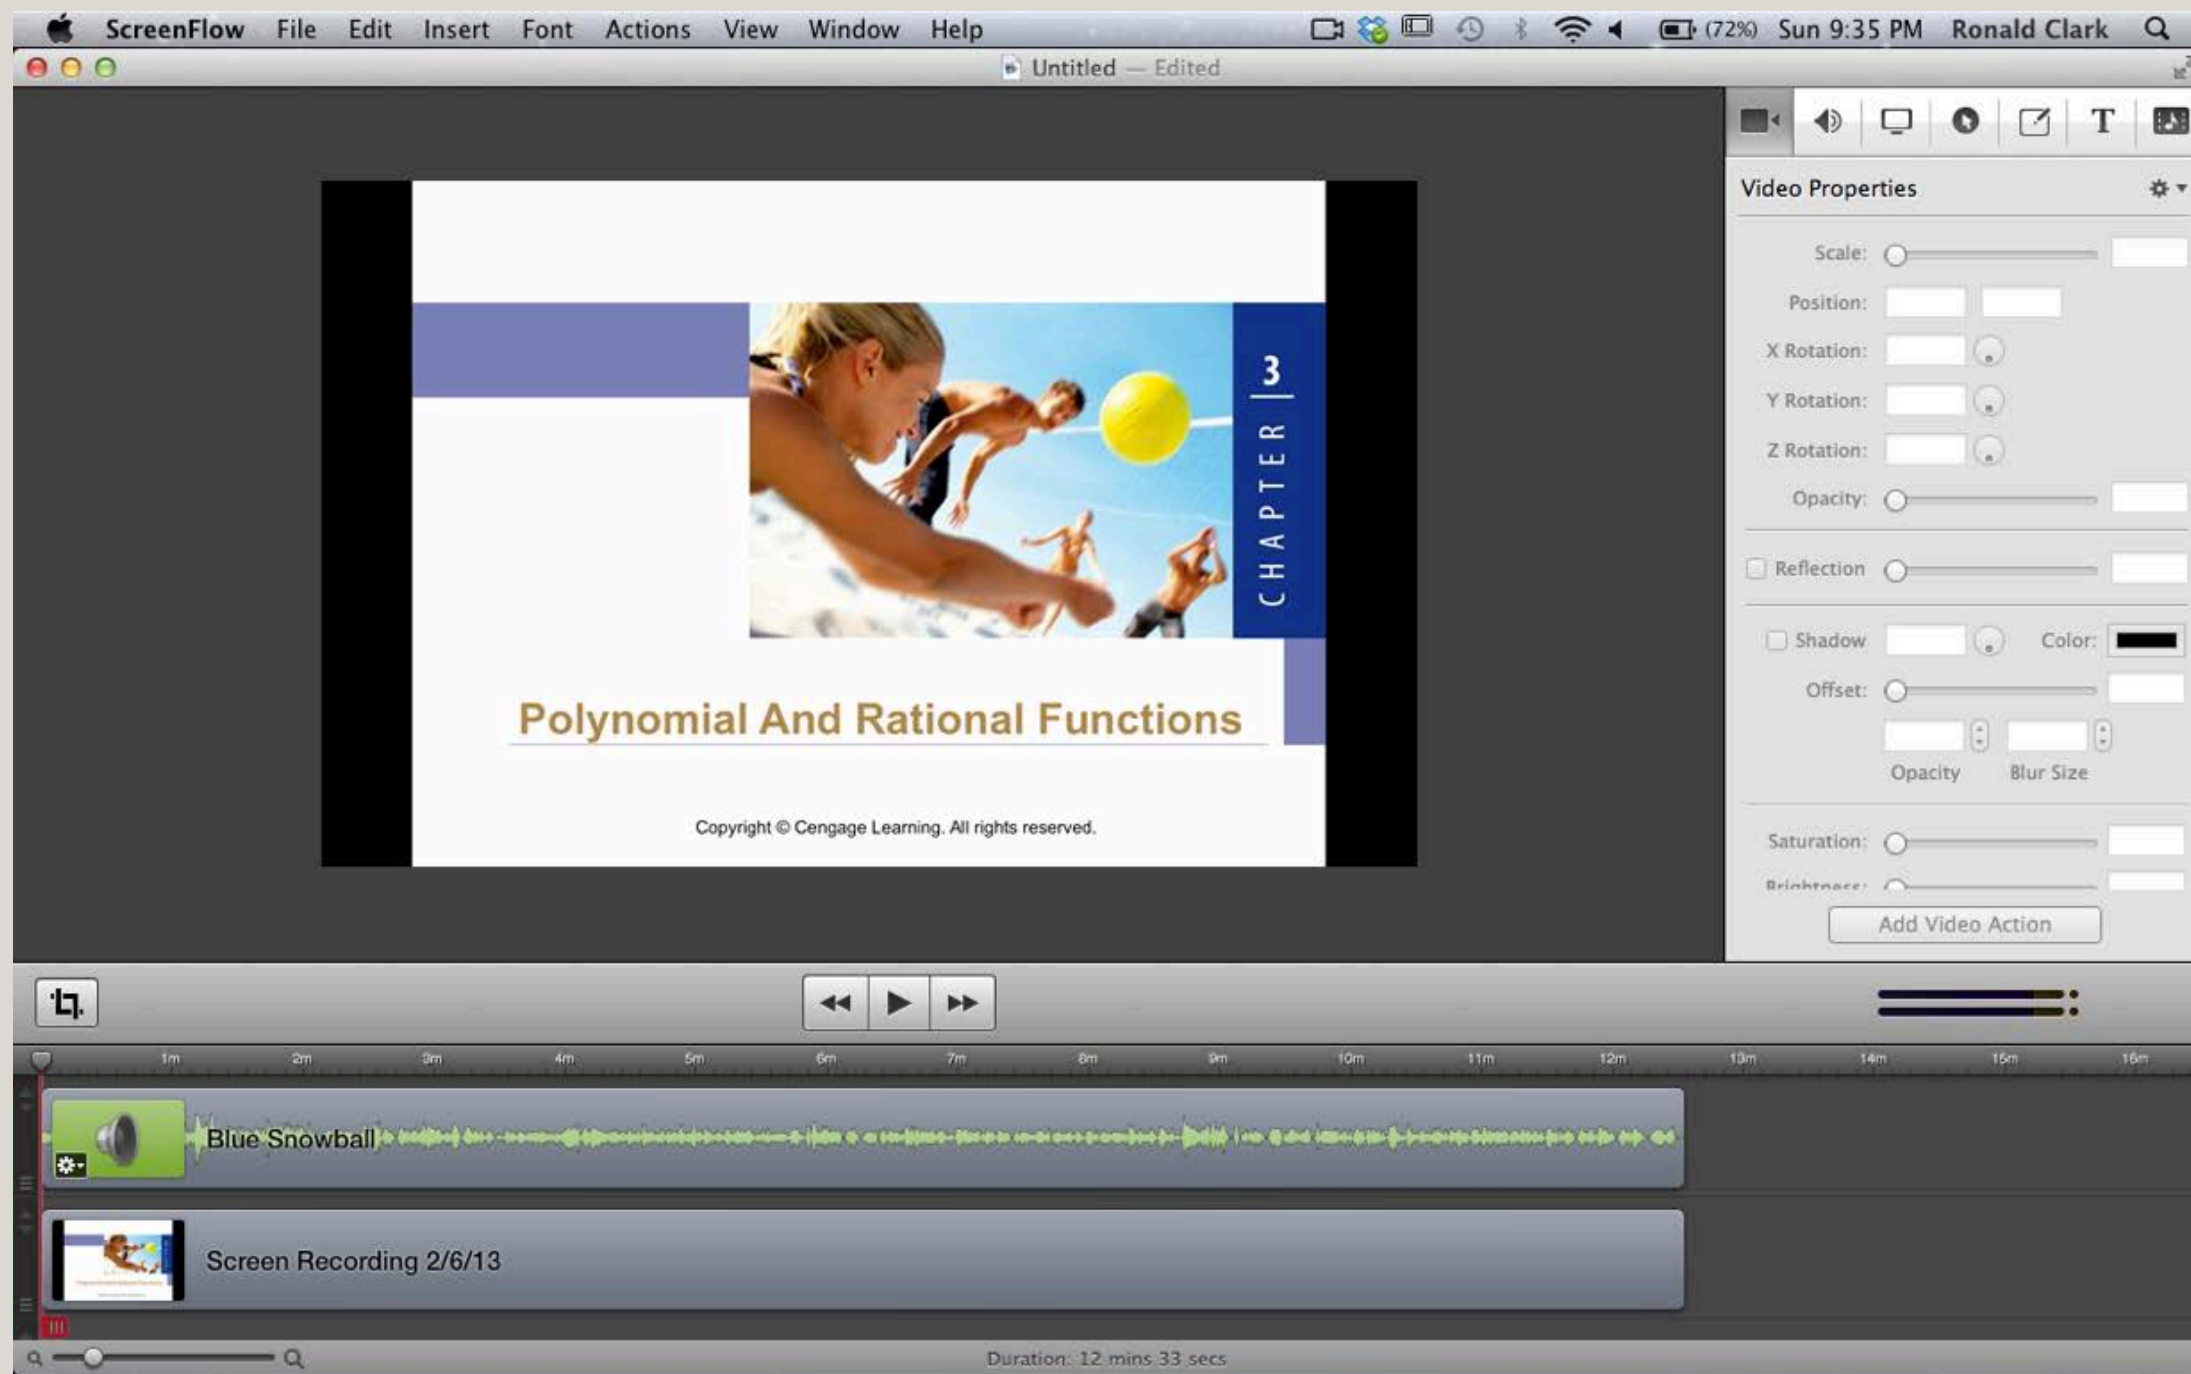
ScreenFlow File Edit Insert Font Actions View Window Help (72%) Sun 9:35 PM Ronald Clark

Untitled — Edited

3
CHAPTER

Polynomial And Rational Functions

Copyright © Cengage Learning. All rights reserved.

Video Properties

Scale:
Position:
X Rotation:
Y Rotation:
Z Rotation:
Opacity:
Reflection
Shadow
Color:
Offset:
Opacity
Blur Size
Saturation:
Brightness:

Add Video Action

1m 2m 3m 4m 5m 6m 7m 8m 9m 10m 11m 12m 13m 14m 15m 16m

Blue Snowball

Screen Recording 2/6/13

Duration: 12 mins 33 secs